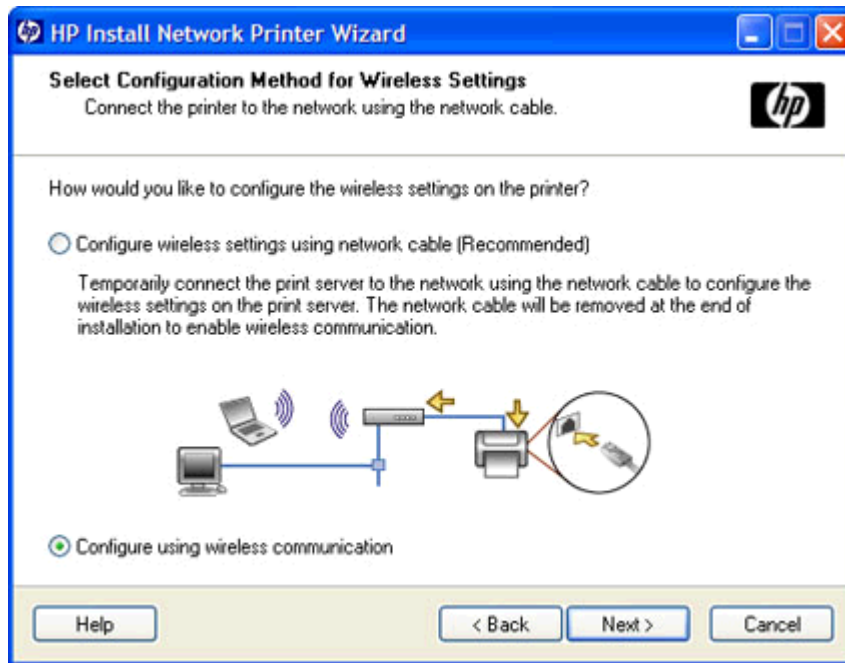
HP Install Network Printer Wizard

Select Configuration Method for Wireless Settings
Connect the printer to the network using the network cable.

hp

How would you like to configure the wireless settings on the printer?

Configure wireless settings using network cable (Recommended)

Temporarily connect the print server to the network using the network cable to configure the wireless settings on the print server. The network cable will be removed at the end of installation to enable wireless communication.

Configure using wireless communication

Help

< Back

Next >

Cancel